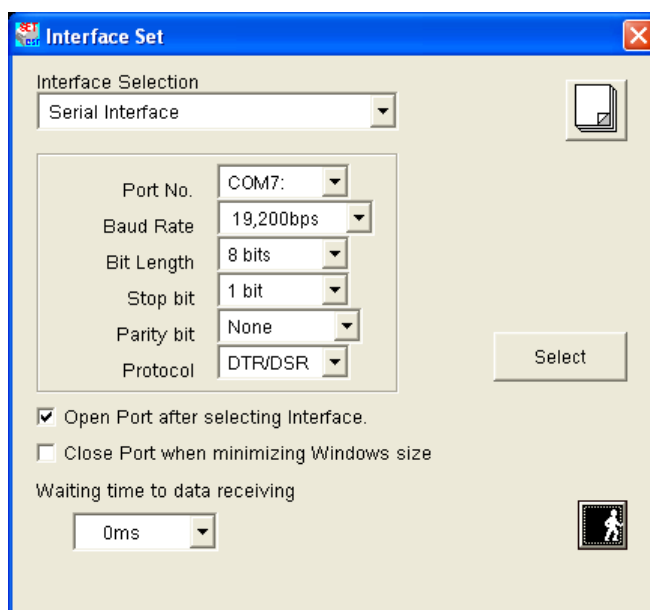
Interface Set

Interface Selection

Serial Interface

Port No. COM7:

Baud Rate 19,200bps

Bit Length 8 bits

Stop bit 1 bit

Parity bit None

Protocol DTR/DSR

Select

☑ Open Port after selecting Interface.

☐ Close Port when minimizing Windows size

Waiting time to data receiving

0ms